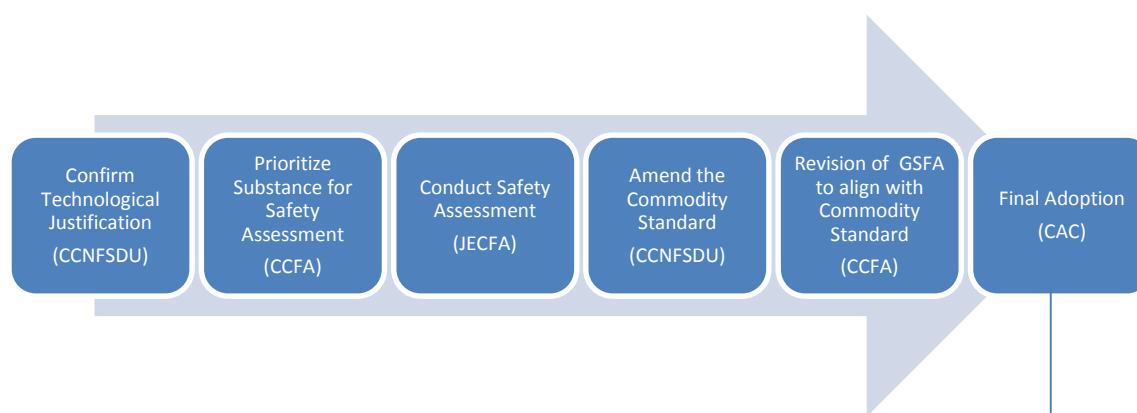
Confirm Technological Justification

(CCNFSDU)

Prioritize Substance for Safety Assessment

(CCFA)

Conduct Safety Assessment

(JECFA)

Amend the Commodity Standard

(CCNFSDU)

Revision of GSFA to align with Commodity Standard

(CCFA)

Final Adoption

(CAC)